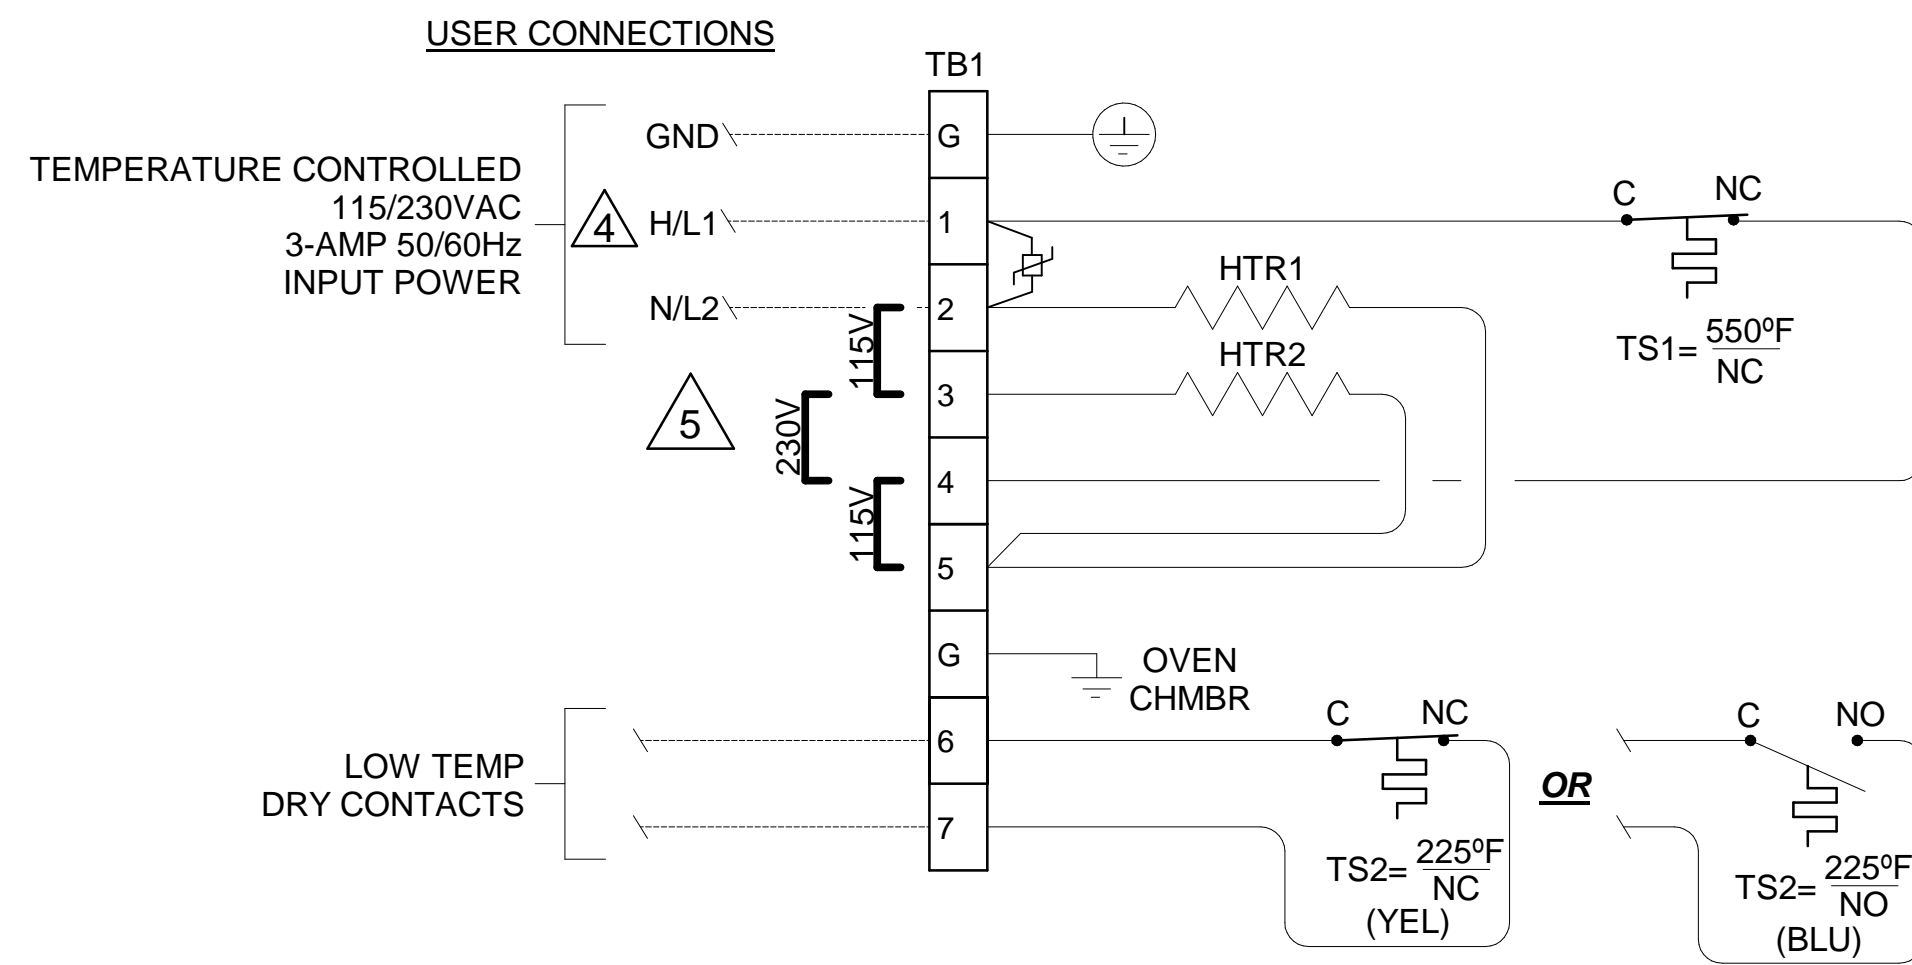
USER CONNECTIONS

TB1

TEMPERATURE CONTROLLED 115/230VAC 3-AMP 50/60Hz INPUT POWER

4

GND

H/L1

N/L2

G

1

2

3

4

5

G

6

7

115V

230V

115V

5

HTR1

HTR2

C

NC

TS1= $\frac{550^{o}F}{NC}$

OVEN CHMBR

LOW TEMP DRY CONTACTS

C

NC

TS2= $\frac{225^{o}F}{NC}$

(YEL)

OR

C

NO

TS2= $\frac{225^{o}F}{NO}$

(BLU)